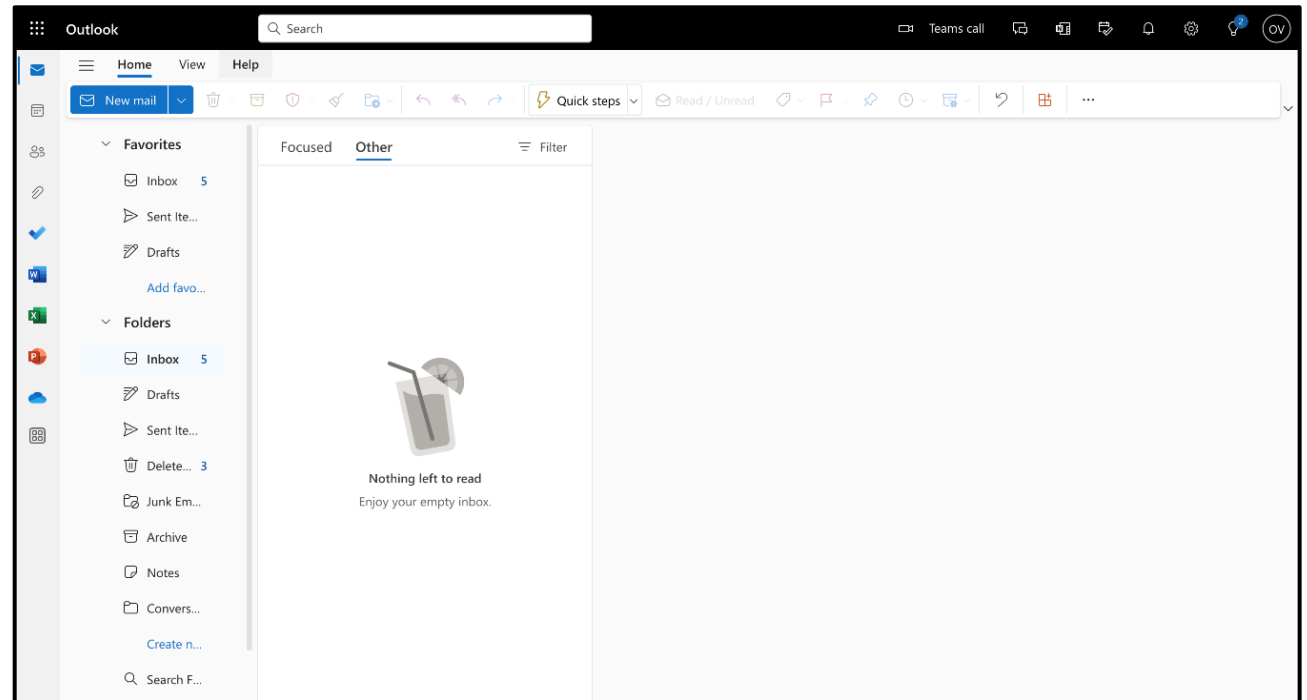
Outlook

Search

Teams call

2

OV

Home View Help

New mail

Quick steps

Read / Unread

...

Favorites

Inbox 5

Sent Ite...

Drafts

Add favo...

Folders

Inbox 5

Drafts

Sent Ite...

Delete... 3

Junk Em...

Archive

Notes

Convers...

Create n...

Search F...

Focused Other

Filter

Nothing left to read

Enjoy your empty inbox.